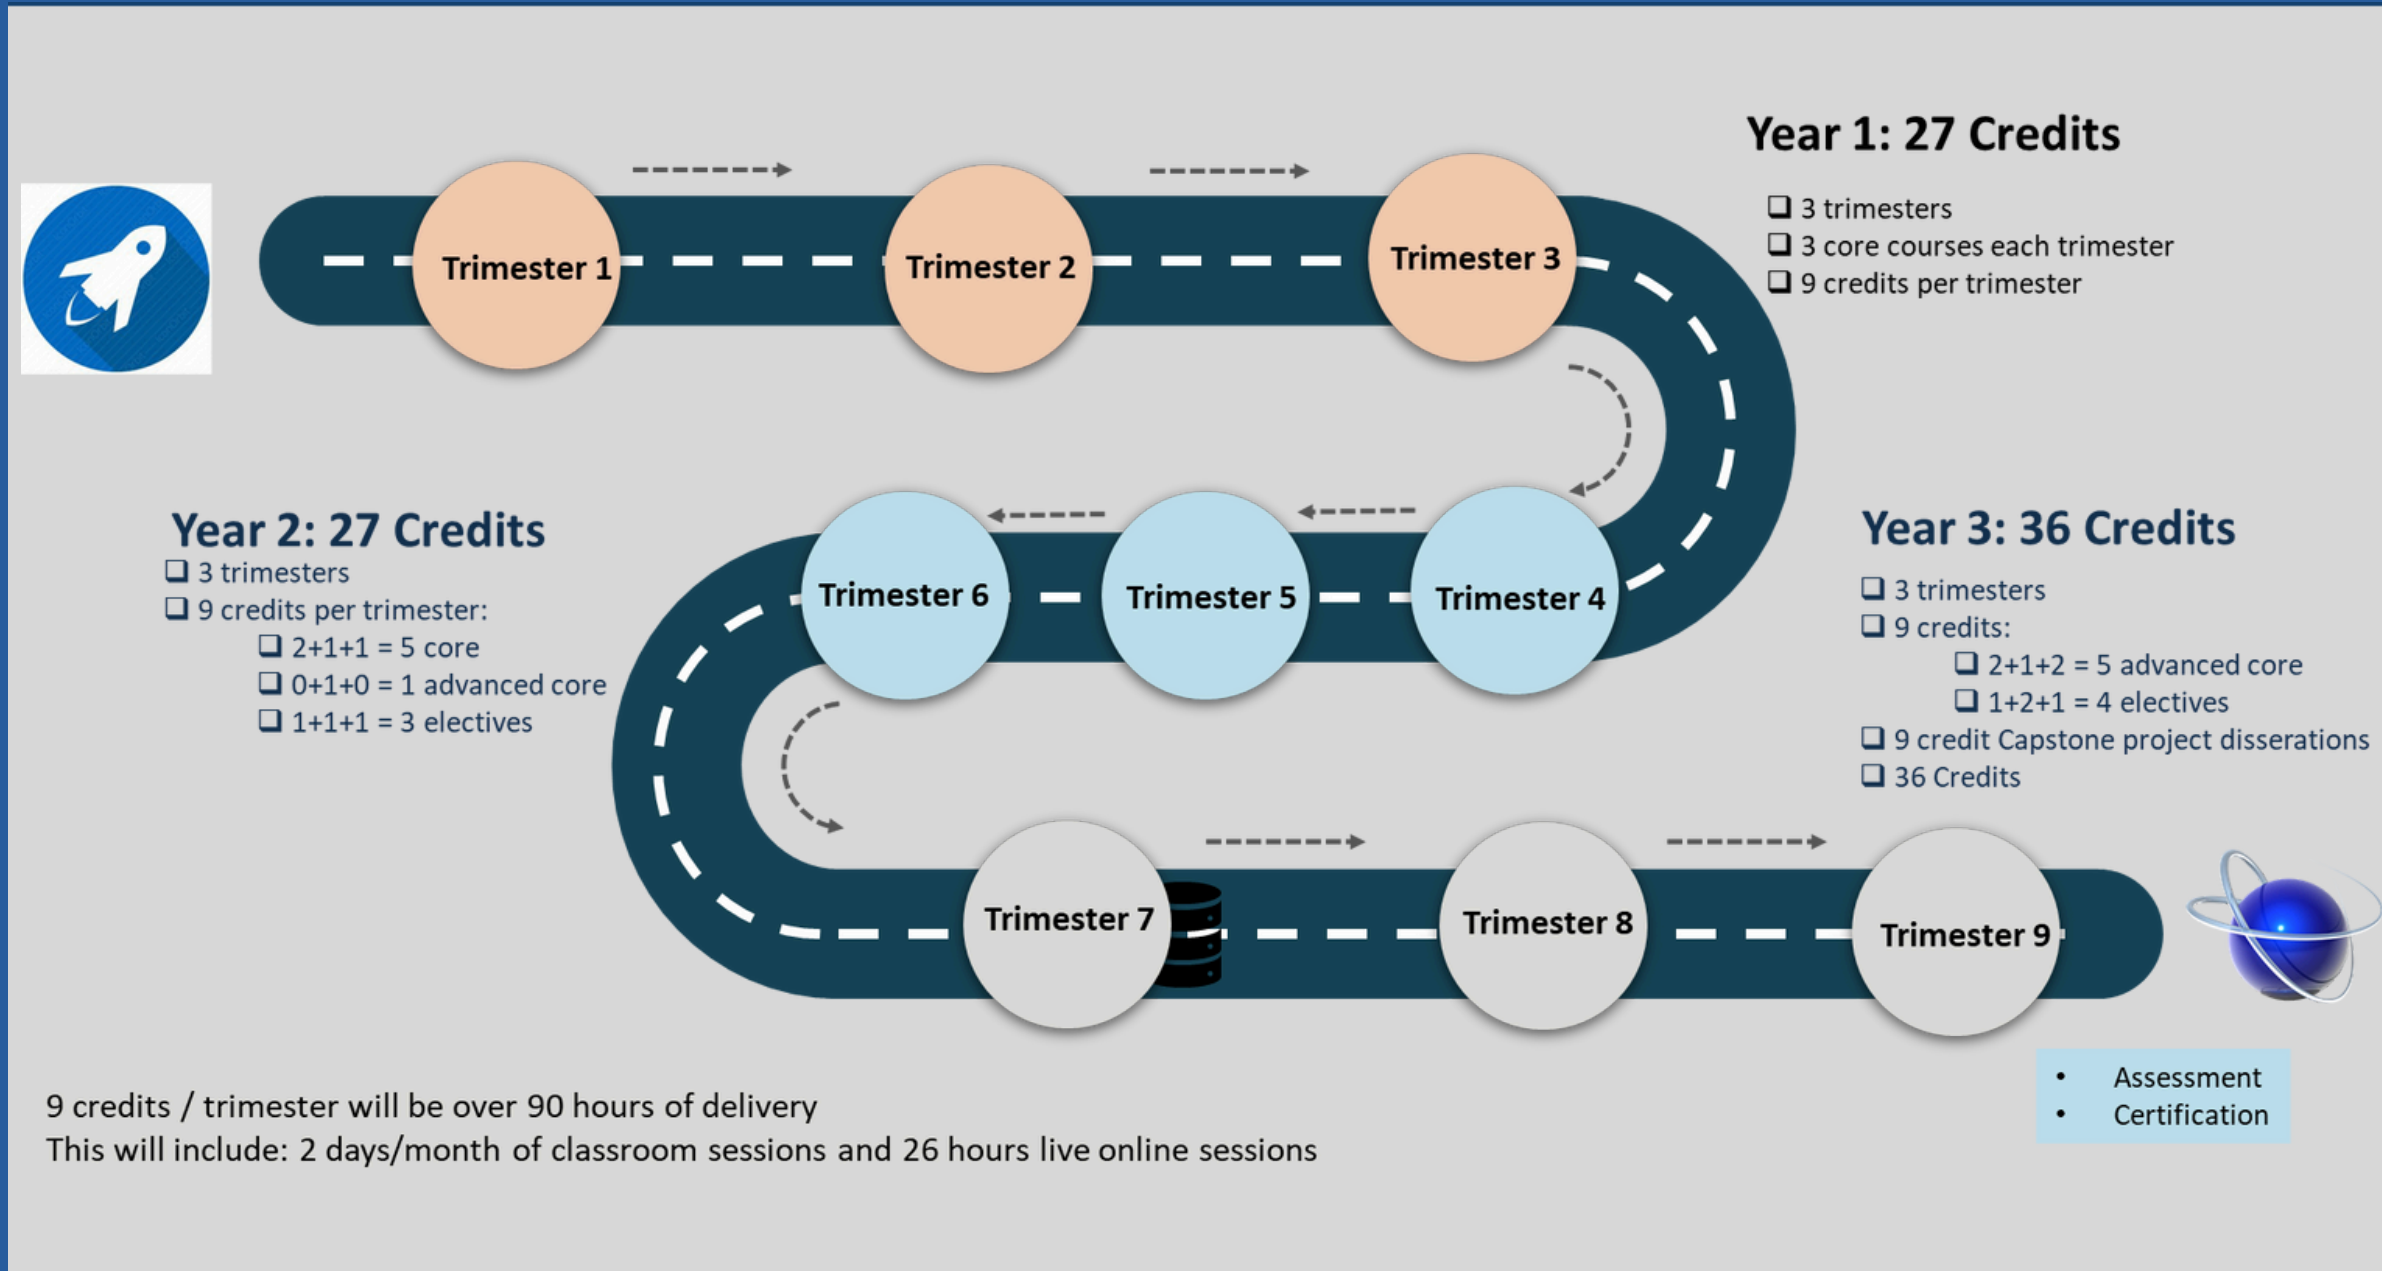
Trimester 1

Trimester 2

Trimester 3

Year 1: 27 Credits

❑ 3 trimesters
❑ 3 core courses each trimester
❑ 9 credits per trimester

Year 2: 27 Credits
❑ 3 trimesters
❑ 9 credits per trimester:
❑ 2+1+1 = 5 core
❑ 0+1+0 = 1 advanced core
❑ 1+1+1 = 3 electives

Trimester 6

Trimester 5

Trimester 4

Year 3: 36 Credits
❑ 3 trimesters
❑ 9 credits:
❑ 2+1+2 = 5 advanced core
❑ 1+2+1 = 4 electives
❑ 9 credit Capstone project disserations
❑ 36 Credits

Trimester 7

Trimester 8

Trimester 9

• Assessment
• Certification

9 credits / trimester will be over 90 hours of delivery
This will include: 2 days/month of classroom sessions and 26 hours live online sessions